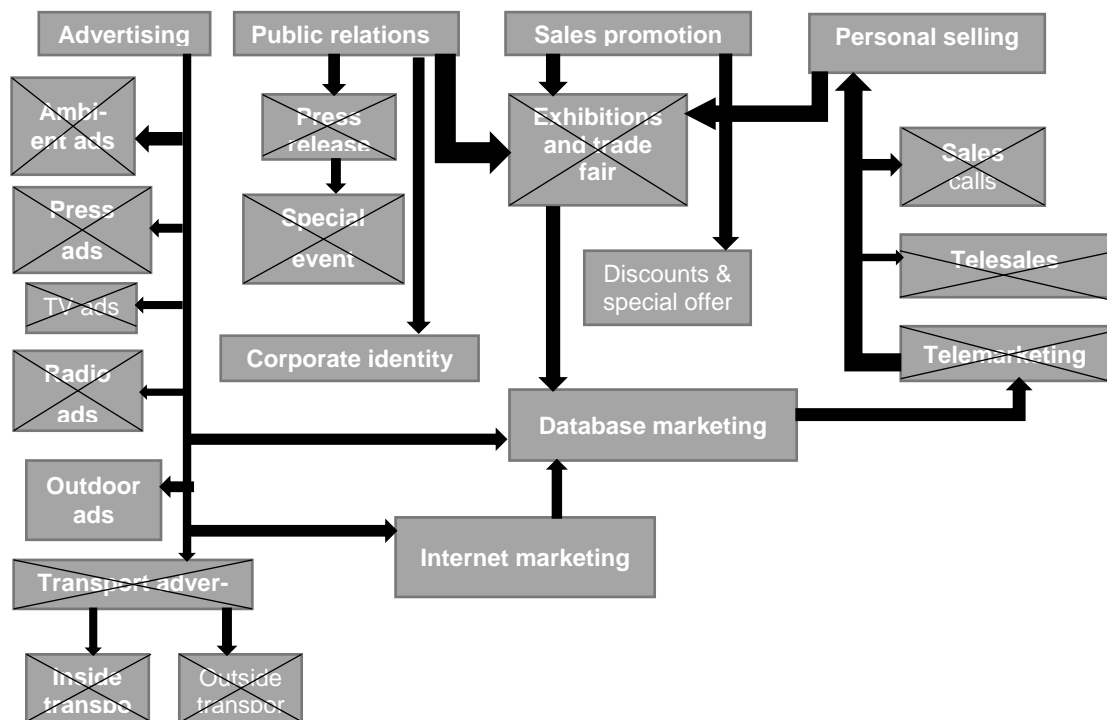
Advertising

Public relations

Sales promotion

Personal selling

Ambient ads

Press release

Exhibitions and trade fair

Special event

Sales calls

Press ads

Telesales

Discounts & special offer

TV ads

Corporate identity

Radio ads

Telemarketing

Database marketing

Outdoor ads

Internet marketing

Transport adver-

Inside transpo

Outside transpor